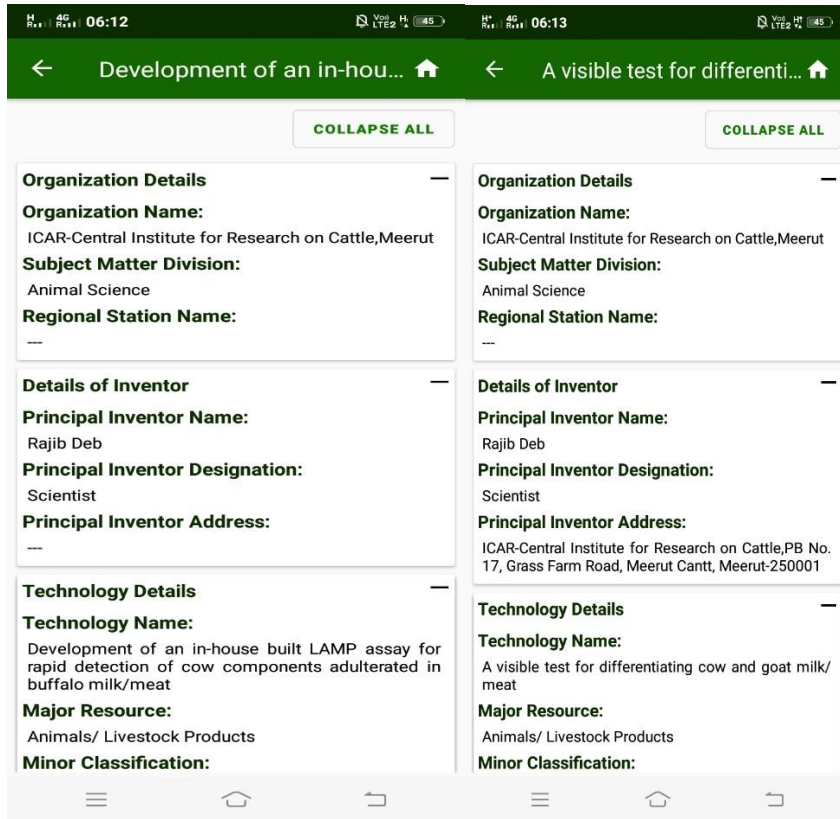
06:12

Development of an in-hou...

COLLAPSE ALL

Organization Details —

Organization Name:

ICAR-Central Institute for Research on Cattle,Meerut

Subject Matter Division:

Animal Science

Regional Station Name:

---

Details of Inventor —

Principal Inventor Name:

Rajib Deb

Principal Inventor Designation:

Scientist

Principal Inventor Address:

---

Technology Details —

Technology Name:

Development of an in-house built LAMP assay for rapid detection of cow components adulterated in buffalo milk/meat

Major Resource:

Animals/ Livestock Products

Minor Classification:

06:13

A visible test for differenti...

COLLAPSE ALL

Organization Details —

Organization Name:

ICAR-Central Institute for Research on Cattle,Meerut

Subject Matter Division:

Animal Science

Regional Station Name:

---

Details of Inventor —

Principal Inventor Name:

Rajib Deb

Principal Inventor Designation:

Scientist

Principal Inventor Address:

ICAR-Central Institute for Research on Cattle,PB No. 17, Grass Farm Road, Meerut Cantt, Meerut-250001

Technology Details —

Technology Name:

A visible test for differentiating cow and goat milk/ meat

Major Resource:

Animals/ Livestock Products

Minor Classification: